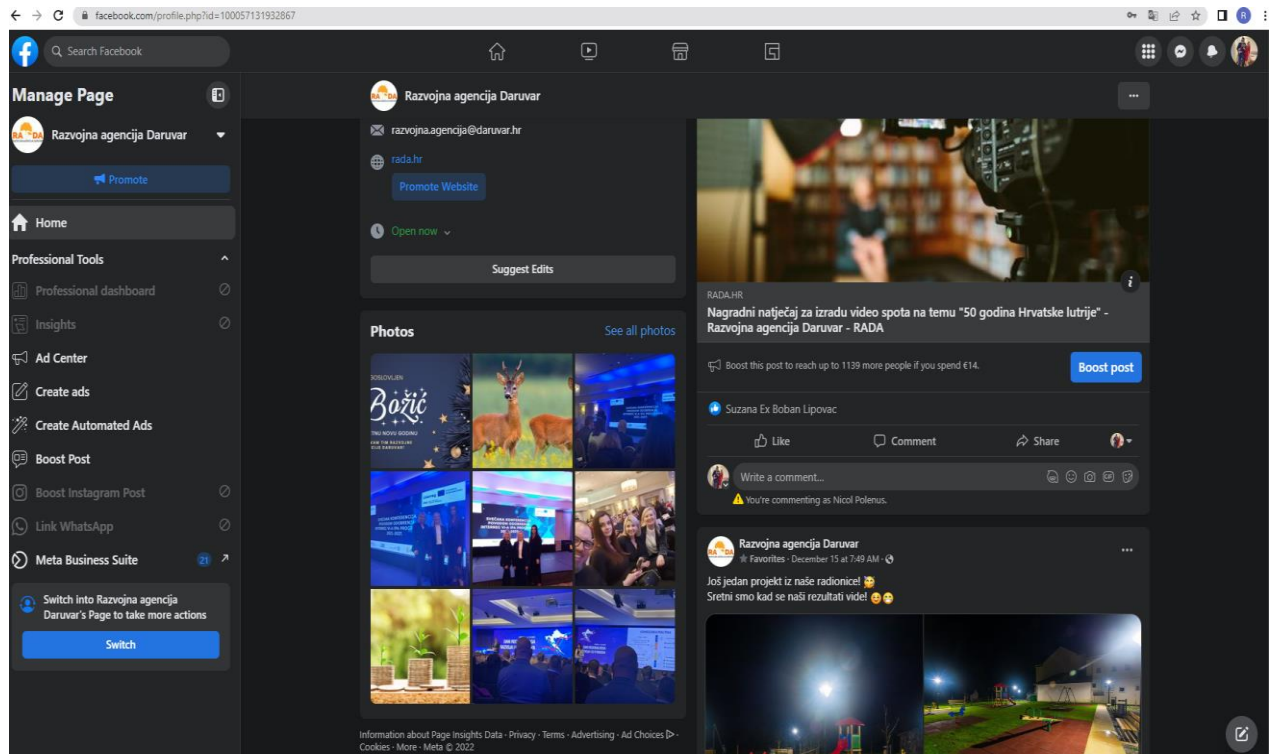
facebook.com/profile.php?id=100057131932867

Search Facebook

Manage Page

Razvojna agencija Daruvar

Promote

Home

Professional Tools

Professional dashboard

Insights

Ad Center

Create ads

Create Automated Ads

Boost Post

Boost Instagram Post

Link WhatsApp

Meta Business Suite 21

Switch into Razvojna agencija Daruvar's Page to take more actions

Switch

Razvojna agencija Daruvar

razvojna.agencija@daruvar.hr

rada.hr

Promote Website

Open now

Suggest Edits

Photos

See all photos

Božić

Information about Page Insights Data · Privacy · Terms · Advertising · Ad Choices · Cookies · More · Meta © 2022

RADA.HR

Nagradni natječaj za izradu video spota na temu "50 godina Hrvatske lutrije" - Razvojna agencija Daruvar - RADA

Boost this post to reach up to 1139 more people if you spend €14.

Boost post

Suzana Ex Boban Lipovac

Like

Comment

Share

Write a comment...

You're commenting as Nicol Polenus.

Razvojna agencija Daruvar

Favorites · December 15 at 7:49 AM ·

Još jedan projekt iz naše radionice! 😊
Sretni smo kad se naši rezultati vide! 😊😊